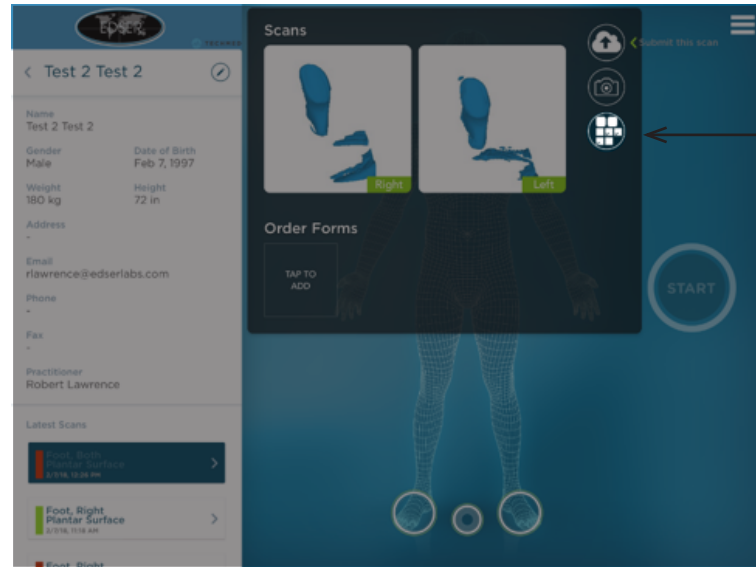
EDSER

TECHMED

Test 2 Test 2

Name
Test 2 Test 2

Gender
Male

Date of Birth
Feb 7, 1997

Weight
180 kg

Height
72 in

Address
-

Email
rlawrence@edserlabs.com

Phone
-

Fax
-

Practitioner
Robert Lawrence

Latest Scans

Foot, Both
Plantar Surface
2/7/16, 12:26 PM

Foot, Right
Plantar Surface
2/7/16, 11:18 AM

Foot, Right

Scans

Right

Left

Order Forms

TAP TO ADD

Submit this scan

START